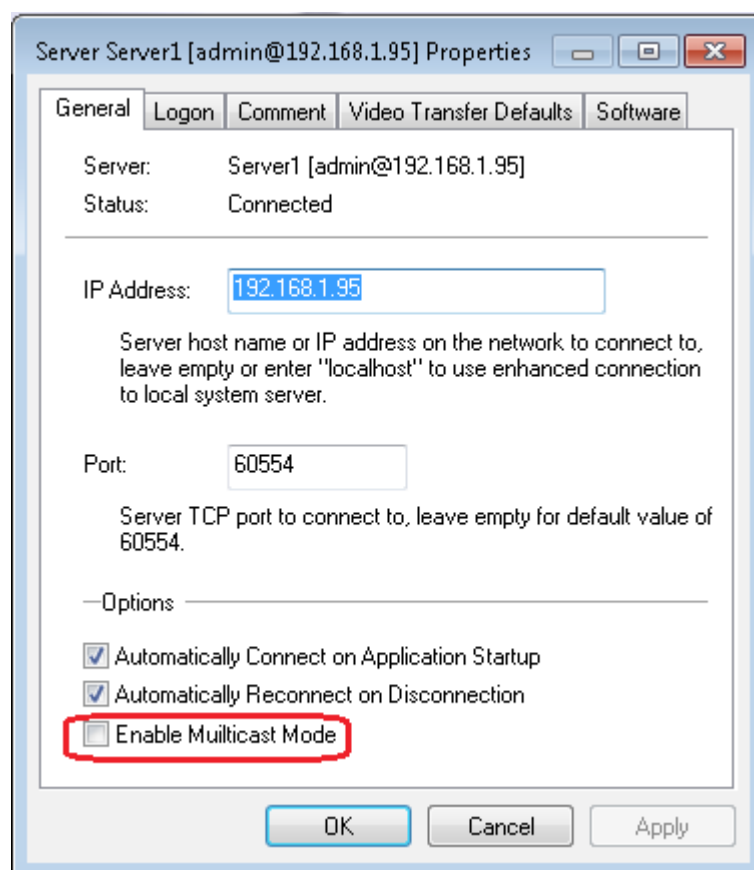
Server Server1 [admin@192.168.1.95] Properties

General | Logon | Comment | Video Transfer Defaults | Software

Server: Server1 [admin@192.168.1.95]
Status: Connected

IP Address: 192.168.1.95

Server host name or IP address on the network to connect to, leave empty or enter "localhost" to use enhanced connection to local system server.

Port: 60554

Server TCP port to connect to, leave empty for default value of 60554.

Options

Automatically Connect on Application Startup
Automatically Reconnect on Disconnection
Enable Muilticast Mode

OK | Cancel | Apply